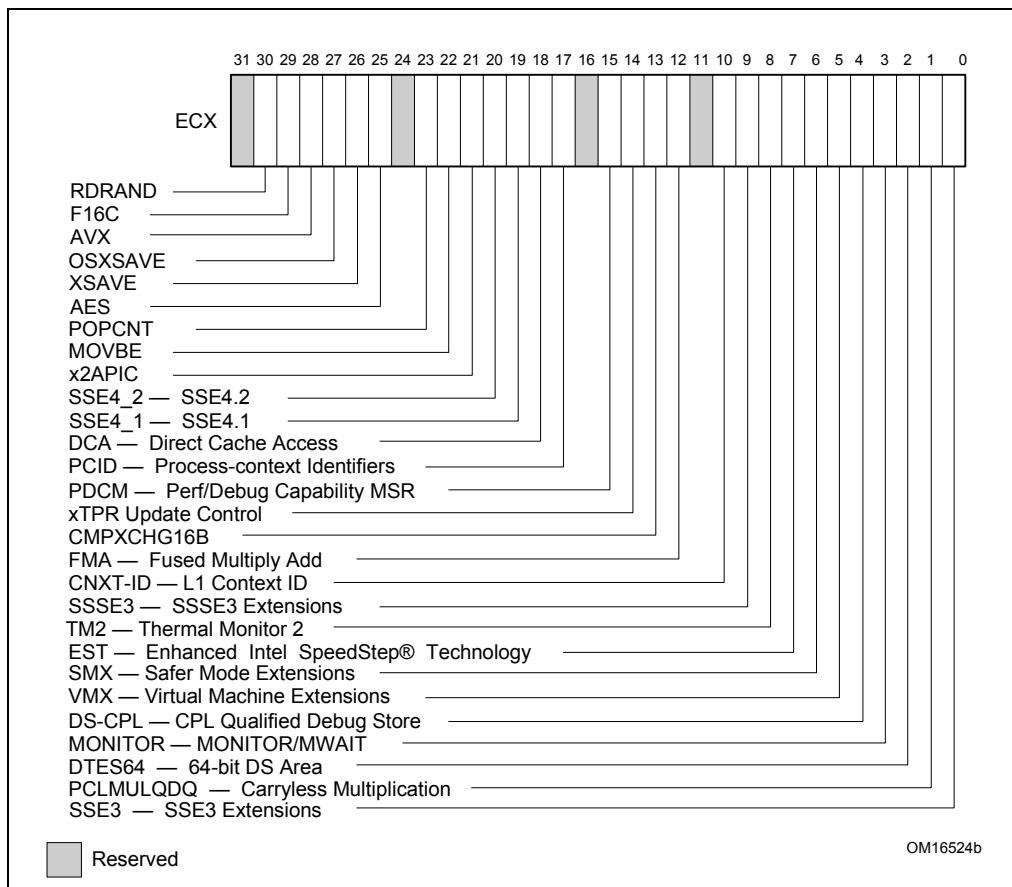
31 30 29 28 27 26 25 24 23 22 21 20 19 18 17 16 15 14 13 12 11 10 9 8 7 6 5 4 3 2 1 0

ECX

RDRAND
F16C
AVX
OSXSAVE
XSAVE
AES
POPCNT
MOVBE
x2APIC
SSE4_2 — SSE4.2
SSE4_1 — SSE4.1
DCA — Direct Cache Access
PCID — Process-context Identifiers
PDCM — Perf/Debug Capability MSR
xTPR Update Control
CMPXCHG16B
FMA — Fused Multiply Add
CNXT-ID — L1 Context ID
SSSE3 — SSSE3 Extensions
TM2 — Thermal Monitor 2
EST — Enhanced Intel SpeedStep® Technology
SMX — Safer Mode Extensions
VMX — Virtual Machine Extensions
DS-CPL — CPL Qualified Debug Store
MONITOR — MONITOR/MWAIT
DTES64 — 64-bit DS Area
PCLMULQDQ — Carryless Multiplication
SSE3 — SSE3 Extensions

Reserved

OM16524b